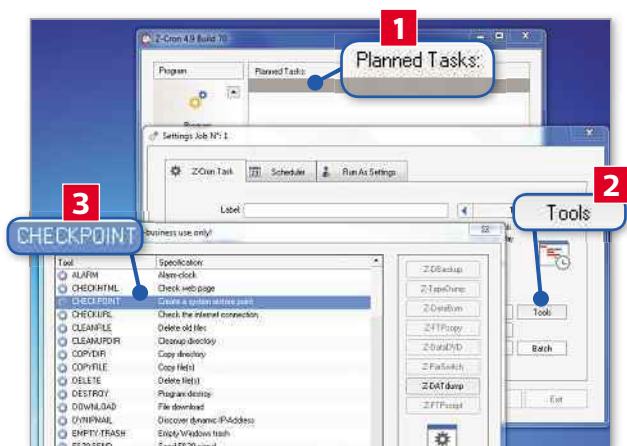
1
Planned Tasks:
Z-Cron 4.9 Build 70
Program
Planned Tasks
Settings Job N° 1
Z-Cron Task
Scheduler
Run As Settings
Label
2
Tools
3
CHECKPOINT
business use only!
Tools
Batch
Exit

| Tool | Specification |
|---|---|
| ALARM | Alarm clock |
| CHECKHTML | Check web page |
| CHECKPOINT | Create a system restore point |
| CHECKURL | Check the internet connection |
| CLEANFILE | Delete old files |
| CLEANUPDIR | Cleanup directory |
| COPYDIR | Copy directory |
| COPYFILE | Copy file(s) |
| DELETE | Delete file(s) |
| DESTROY | Program destroy |
| DOWNLOAD | File download |
| DYNIPMAIL | Discover dynamic IP-Address |
| EMPTY-TRASH | Empty Windows trash |

Z-DBackup
Z-TapeDump
Z-DataBurn
Z-FTPcopy
Z-DataDVD
Z-FileSwitch
Z-DAT dump
Z-FTPscript